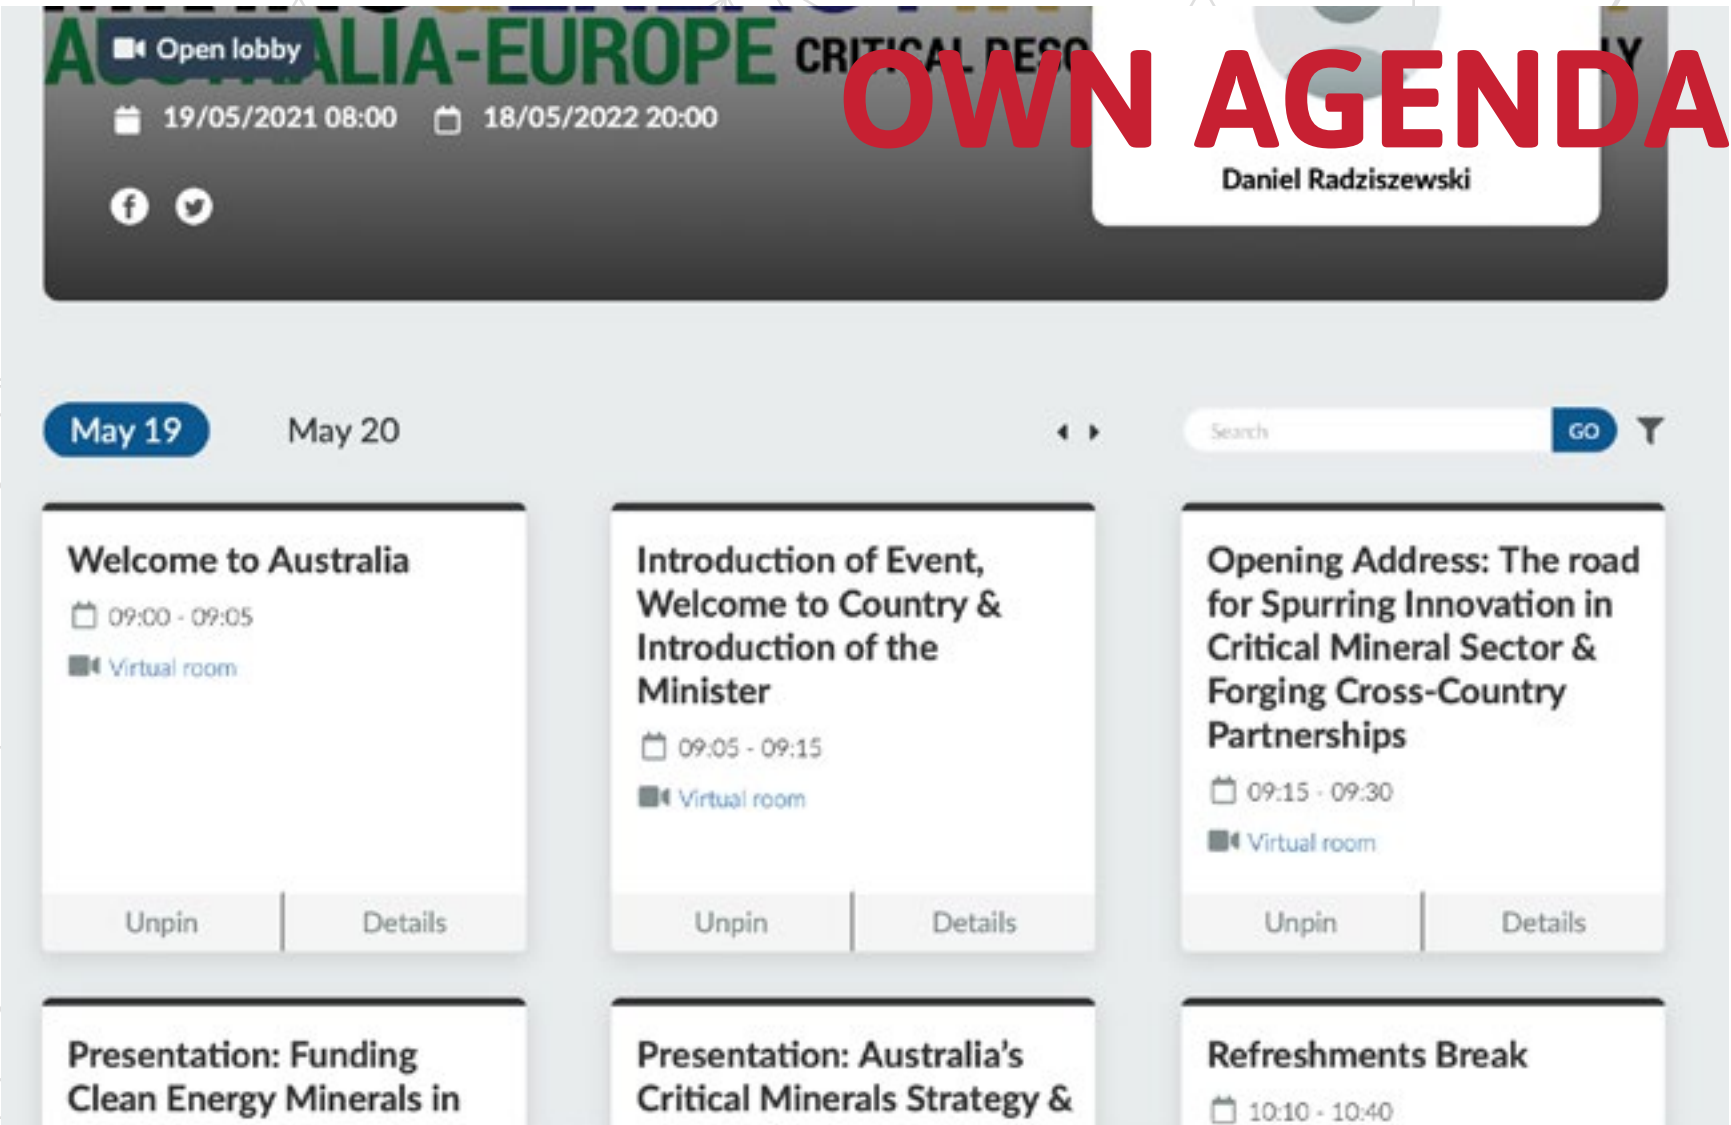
A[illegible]ALIA-EUROPE CRI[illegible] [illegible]LY

Open lobby

19/05/2021 08:00 18/05/2022 20:00

OWN AGENDA

Daniel Radziszewski

May 19 May 20

Search GO

Welcome to Australia
09:00 - 09:05
Virtual room
Unpin Details

Introduction of Event, Welcome to Country & Introduction of the Minister
09:05 - 09:15
Virtual room
Unpin Details

Opening Address: The road for Spurring Innovation in Critical Mineral Sector & Forging Cross-Country Partnerships
09:15 - 09:30
Virtual room
Unpin Details

Presentation: Funding Clean Energy Minerals in

Presentation: Australia's Critical Minerals Strategy &

Refreshments Break
10:10 - 10:40